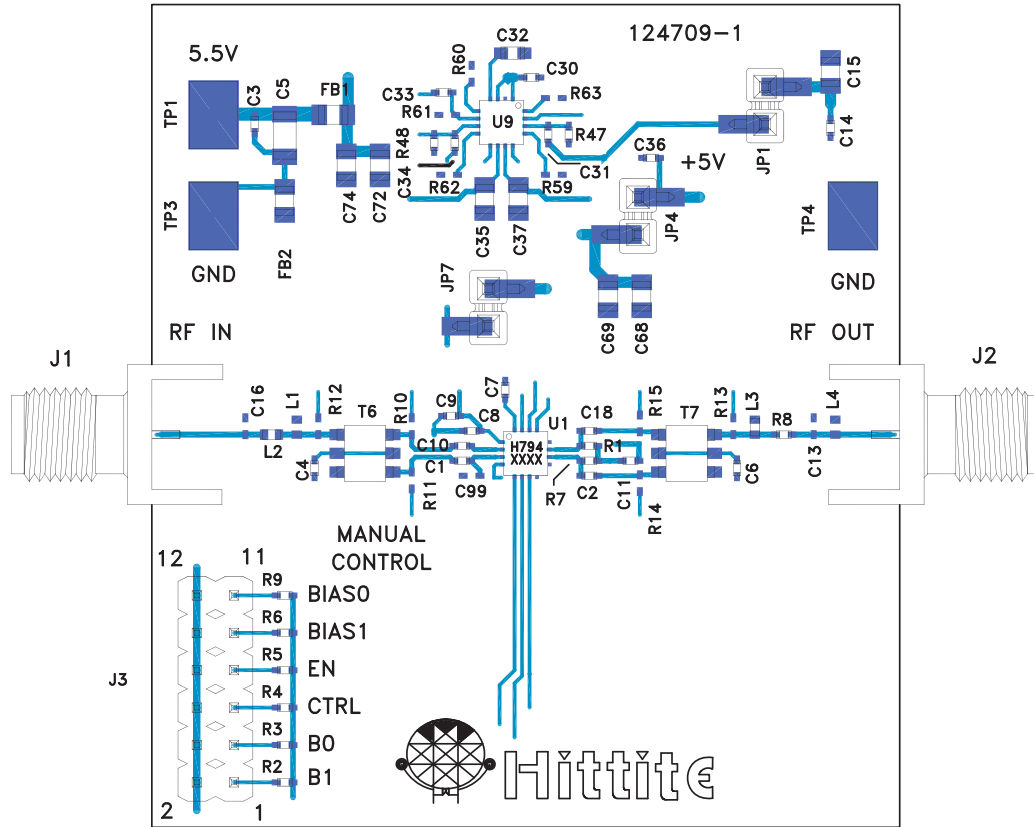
124709-1

5.5V
TP1
C3
C5
FB1
TP3
GND
FB2
C74
C72
C32
R60
C30
C33
R63
R61
U9
R47
R48
C34
R62
R59
C31
C35
C37
C36
+5V
C15
C14
JP1
JP4
TP4
GND
JP7
C69
C68
RF IN
RF OUT
J1
J2
C16
L1
R12
T6
R10
C9
C7
C8
U1
C18
R15
T7
R13
L3
L4
R8
L2
C10
H794
XXXX
R1
C4
C1
C99
R7
C2
C11
C6
C13
R11
R14
MANUAL CONTROL
12
11
R9
BIAS0
R6
BIAS1
R5
EN
J3
R4
CTRL
R3
B0
R2
B1
2
1
Hittite